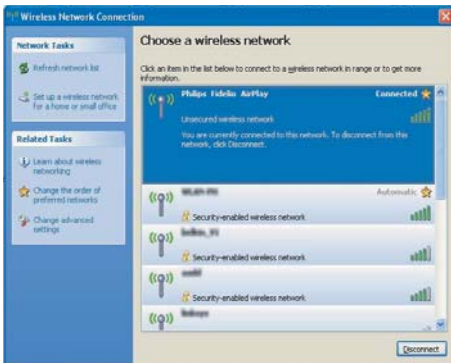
Wireless Network Connection

Network Tasks

Refresh network list

Set up a wireless network for a home or small office

Related Tasks

Learn about wireless networking

Change the order of preferred networks

Change advanced settings

Choose a wireless network

Click an item in the list below to connect to a wireless network in range or to get more information.

Philips Fidelio AirPlay

Connected

Unsecured wireless network

You are currently connected to this network. To disconnect from this network, click Disconnect.

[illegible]

Automatic

Security-enabled wireless network

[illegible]

Security-enabled wireless network

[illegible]

Security-enabled wireless network

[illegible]

Disconnect